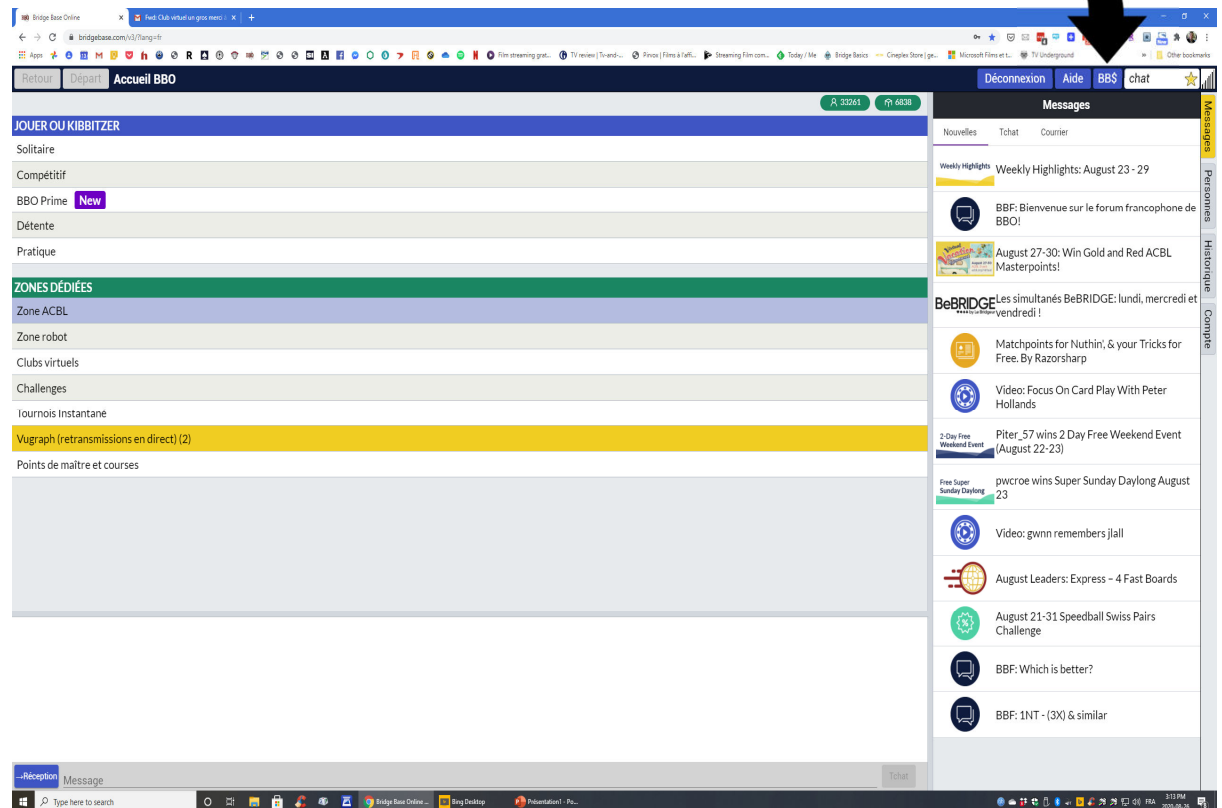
Bridge Base Online
Fwd: Club virtuel un gros merci
bridgebase.com/v3/?lang=fr
Apps
Film streaming grat...
TV review | Tv-and-...
Pinoo | Films à l'affi...
Streaming Film com...
Today / Me
Bridge Basics
Cineplex Store | ge...
Microsoft Films et t...
TV Underground
Other bookmarks

Retour Départ Accueil BBO
Déconnexion Aide BB$ chat

33261 6838

JOUER OU KIBBITZER
Solitaire
Compétitif
BBO Prime New
Détente
Pratique

ZONES DÉDIÉES
Zone ACBL
Zone robot
Clubs virtuels
Challenges
Tournois Instantane
Vugraph (retransmissions en direct) (2)
Points de maître et courses

Messages
Nouvelles Tchat Courrier

Weekly Highlights: August 23 - 29
BBF: Bienvenue sur le forum francophone de BBO!
August 27-30: Win Gold and Red ACBL Masterpoints!
BeBRIDGE Les simultanés BeBRIDGE: lundi, mercredi et vendredi !
Matchpoints for Nuthin', & your Tricks for Free. By Razorsharp
Video: Focus On Card Play With Peter Hollands
2-Day Free Weekend Event Piter_57 wins 2 Day Free Weekend Event (August 22-23)
Free Super Sunday Daylong pwcroe wins Super Sunday Daylong August 23
Video: gwnn remembers jlall
August Leaders: Express – 4 Fast Boards
August 21-31 Speedball Swiss Pairs Challenge
BBF: Which is better?
BBF: 1NT - (3X) & similar

Messages
Personnes
Historique
Compte

→Réception Message
Tchat

Type here to search
Bridge Base Online ...
Bing Desktop
Présentation1 - Po...
FRA
3:13 PM